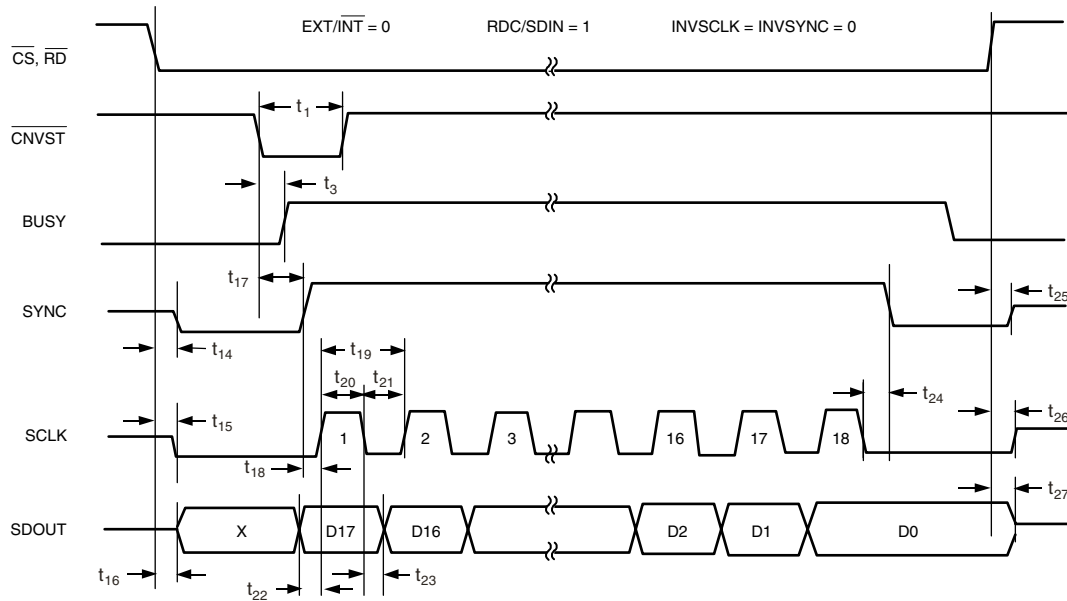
$EXT/\overline{INT} = 0$ RDC/SDIN = 1 INVSCLK = INVSYNC = 0

$\overline{CS}$, $\overline{RD}$

$\overline{CNVST}$

$t_1$

$t_3$

BUSY

$t_{17}$

SYNC

$t_{25}$

$t_{14}$

$t_{19}$

$t_{20}$ $t_{21}$

$t_{24}$

SCLK

$t_{15}$

1 2 3 16 17 18

$t_{26}$

$t_{18}$

$t_{27}$

SDOUT

X D17 D16 D2 D1 D0

$t_{16}$

$t_{22}$

$t_{23}$